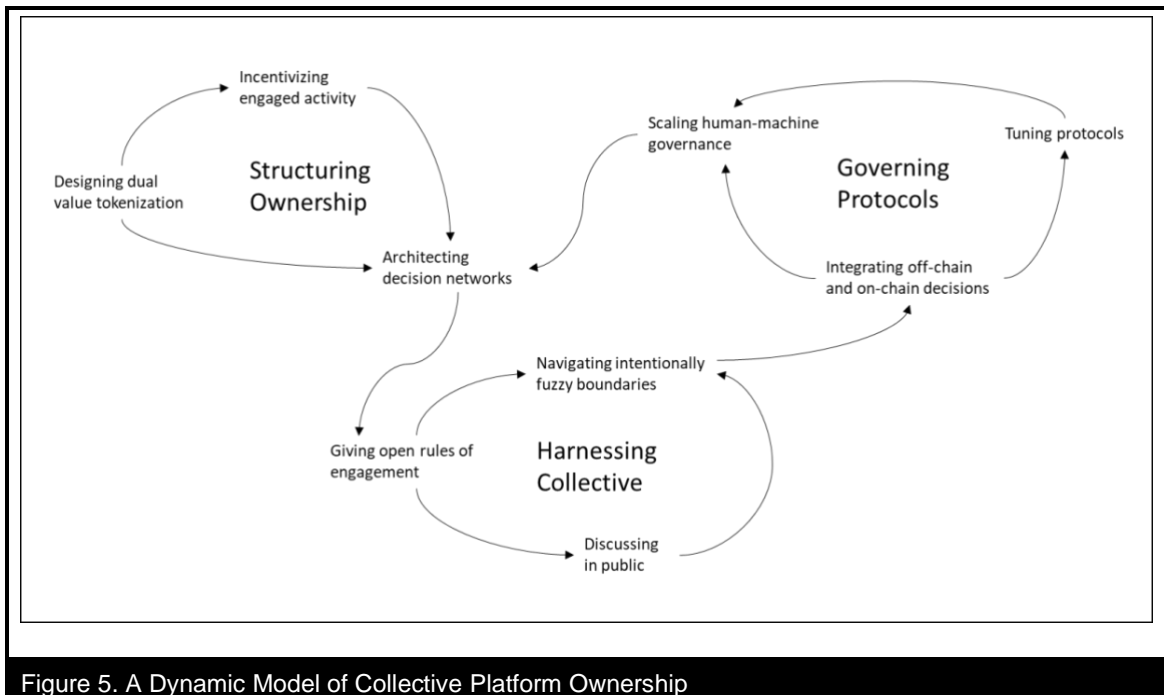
Incentivizing engaged activity

Designing dual value tokenization

Structuring Ownership

Architecting decision networks

Scaling human-machine governance

Tuning protocols

Governing Protocols

Integrating off-chain and on-chain decisions

Navigating intentionally fuzzy boundaries

Giving open rules of engagement

Harnessing Collective

Discussing in public

Figure 5. A Dynamic Model of Collective Platform Ownership